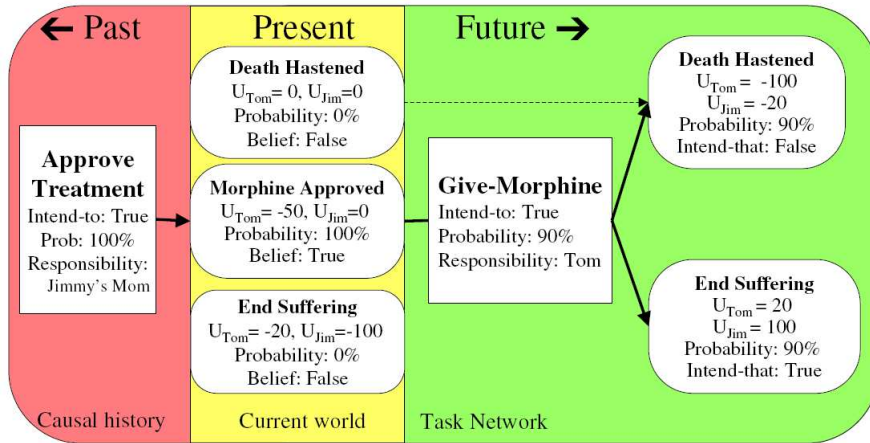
← Past

Present

Future →

Approve Treatment
Intend-to: True
Prob: 100%
Responsibility:
Jimmy's Mom

Death Hastened
$U_{Tom}$= 0, $U_{Jim}$=0
Probability: 0%
Belief: False

Morphine Approved
$U_{Tom}$= -50, $U_{Jim}$=0
Probability: 100%
Belief: True

End Suffering
$U_{Tom}$= -20, $U_{Jim}$=-100
Probability: 0%
Belief: False

Give-Morphine
Intend-to: True
Probability: 90%
Responsibility: Tom

Death Hastened
$U_{Tom}$= -100
$U_{Jim}$= -20
Probability: 90%
Intend-that: False

End Suffering
$U_{Tom}$ = 20
$U_{Jim}$ = 100
Probability: 90%
Intend-that: True

Causal history

Current world

Task Network